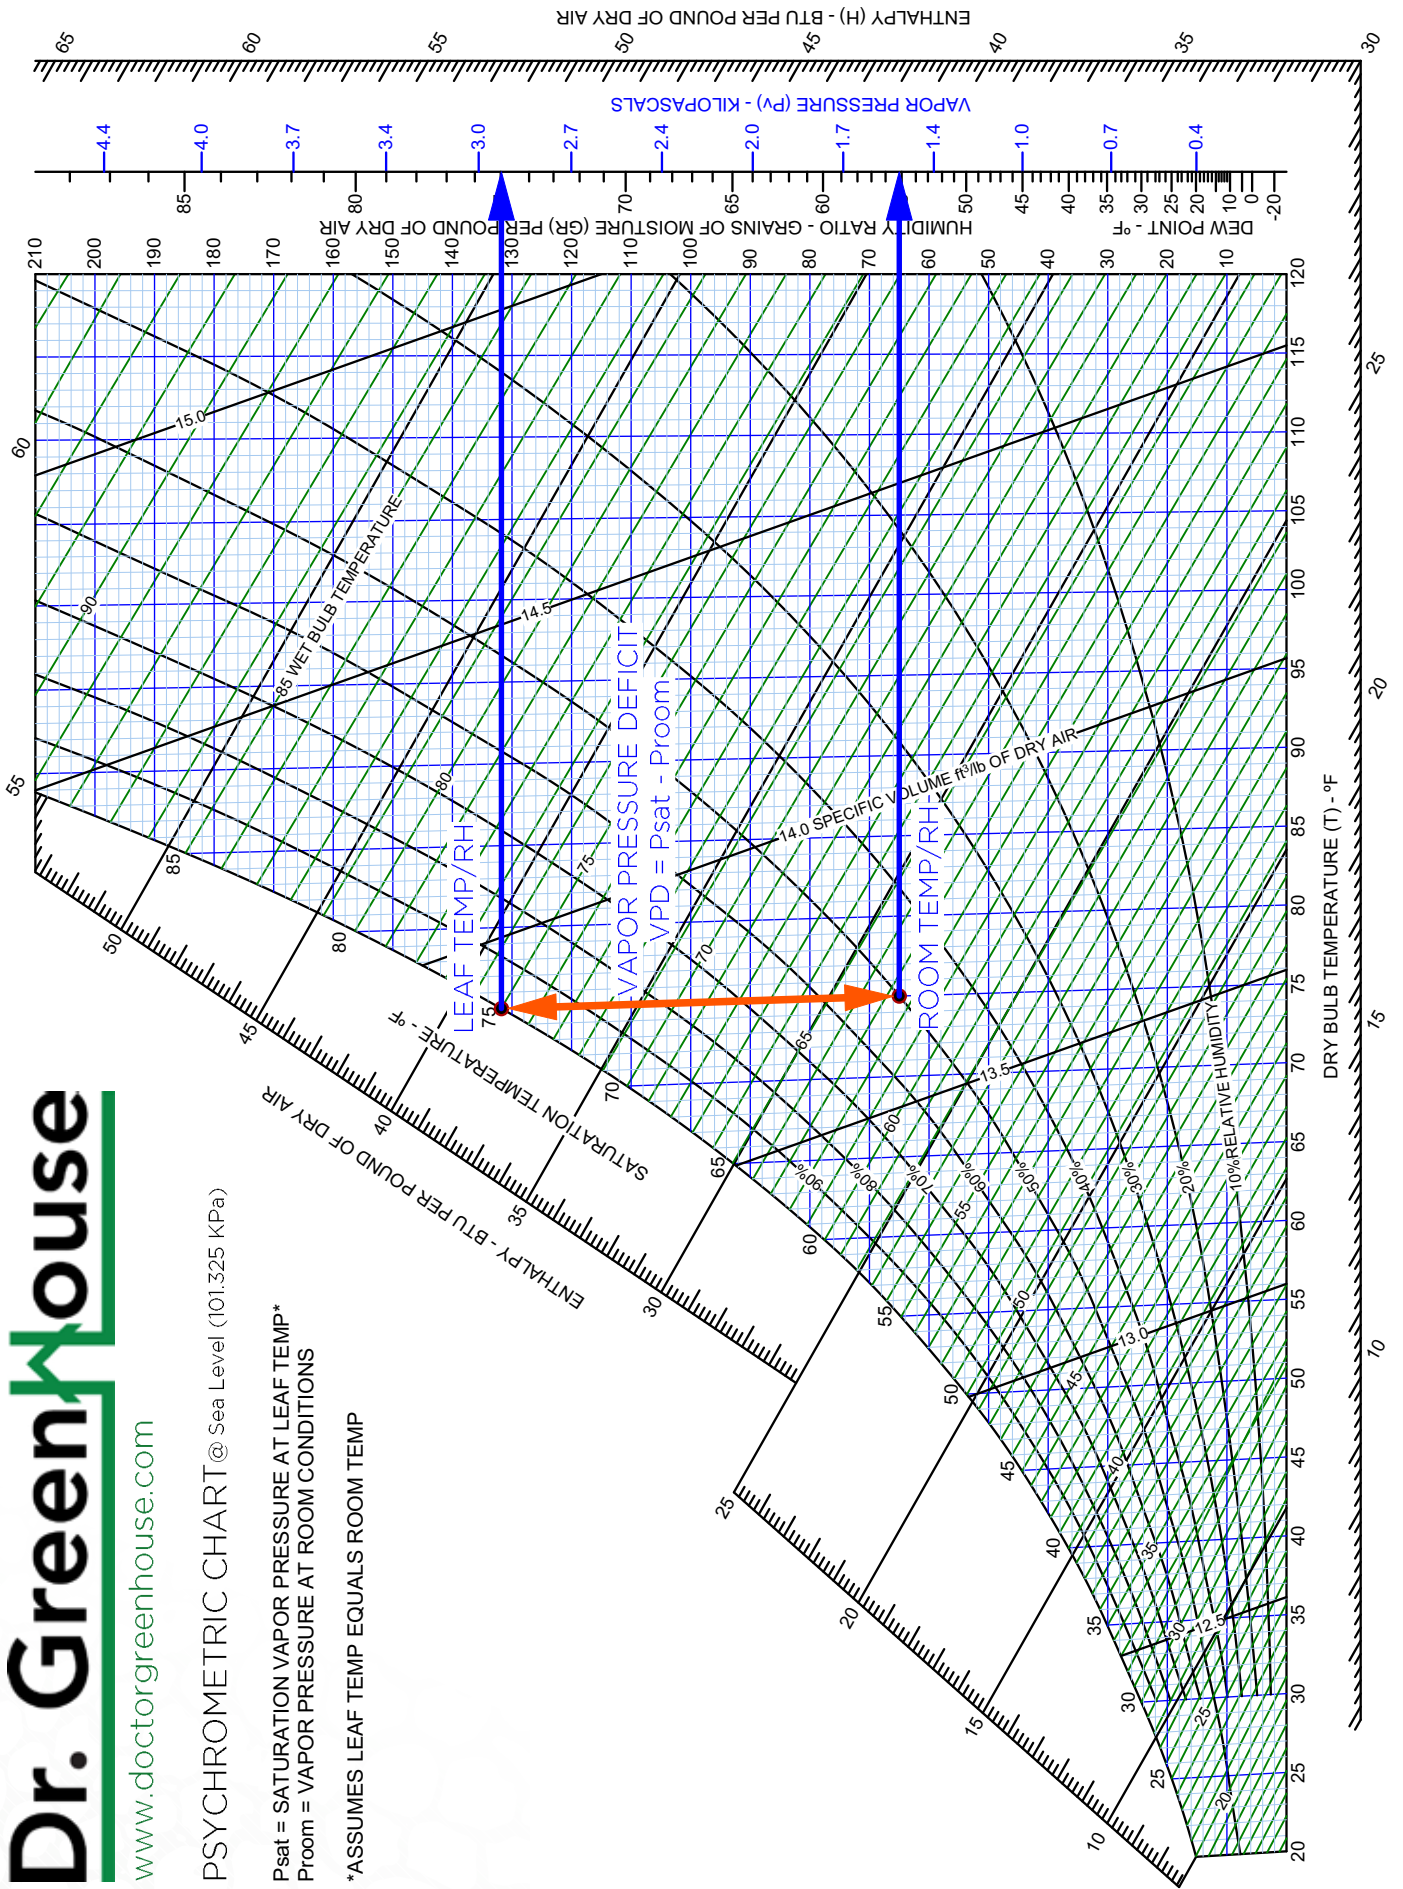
Dr. Greenhouse
www.doctorgreenhouse.com
PSYCHROMETRIC CHART @ Sea Level (101.325 KPa)

Psat = SATURATION VAPOR PRESSURE AT LEAF TEMP*
Proom = VAPOR PRESSURE AT ROOM CONDITIONS

*ASSUMES LEAF TEMP EQUALS ROOM TEMP

ENTHALPY (H) - BTU PER POUND OF DRY AIR
65 60 55 50 45 40 35 30

VAPOR PRESSURE (Pv) - KILOPASCALS
4.4 4.0 3.7 3.4 3.0 2.7 2.4 2.0 1.7 1.4 1.0 0.7 0.4

DEW POINT - °F
85 80 75 70 65 60 55 50 45 40 35 30 25 20 10 0 -20

HUMIDITY RATIO - GRAINS OF MOISTURE (GR) PER POUND OF DRY AIR
210 200 190 180 170 160 150 140 130 120 110 100 90 80 70 60 50 40 30 20 10

DRY BULB TEMPERATURE (T) - °F
20 25 30 35 40 45 50 55 60 65 70 75 80 85 90 95 100 105 110 115 120

10 15 20 25

LEAF TEMP/RH
ROOM TEMP/RH
VAPOR PRESSURE DEFICIT
VPD = Psat - Proom

85 WET BULB TEMPERATURE
90 80 75 70 65 60 55 50 45 40 35 30 25 20

14.0 SPECIFIC VOLUME ft³/lb OF DRY AIR
15.0 14.5 13.5 13.0 12.5

90% 80% 70% 60% 50% 40% 30% 20% 10% RELATIVE HUMIDITY

SATURATION TEMPERATURE - °F
85 80 75 70 65 60 55 50 45 40 35 30 25

ENTHALPY - BTU PER POUND OF DRY AIR
60 55 50 45 40 35 30 25 20 15 10